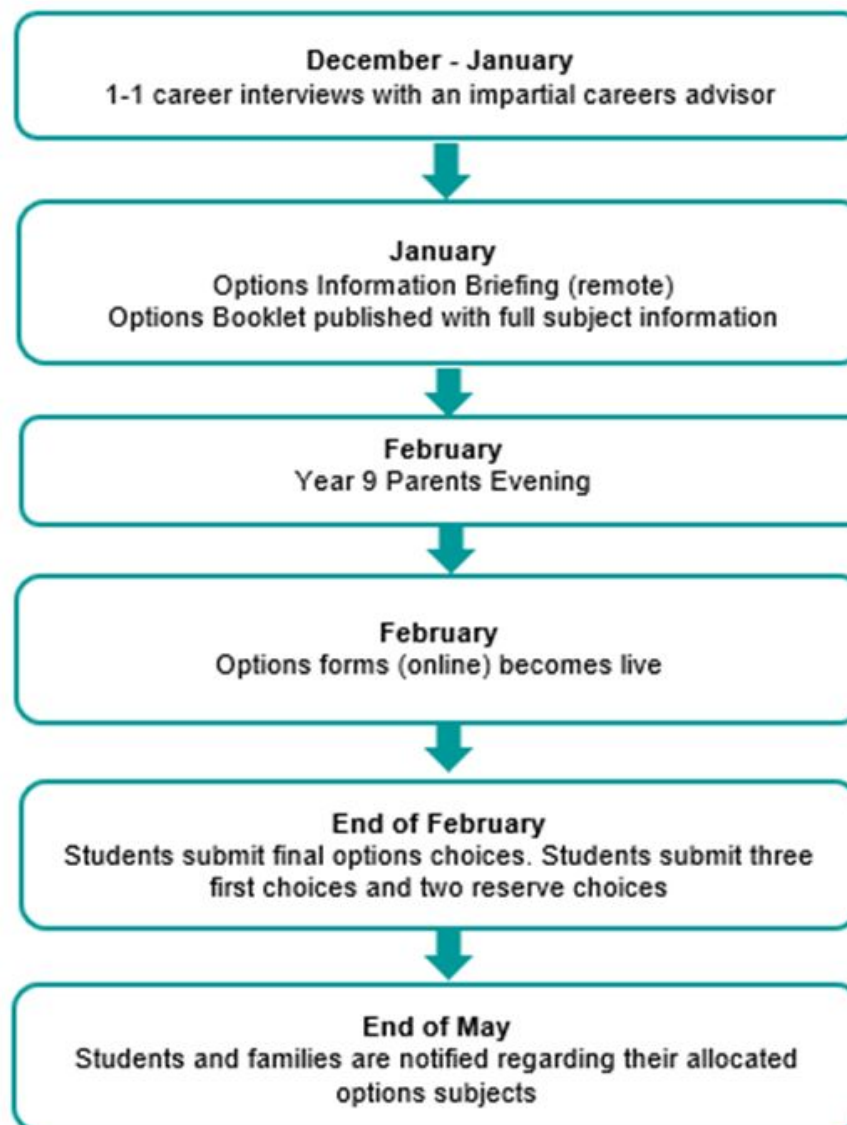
December - January
1-1 career interviews with an impartial careers advisor

January
Options Information Briefing (remote)
Options Booklet published with full subject information

February
Year 9 Parents Evening

February
Options forms (online) becomes live

End of February
Students submit final options choices. Students submit three first choices and two reserve choices

End of May
Students and families are notified regarding their allocated options subjects